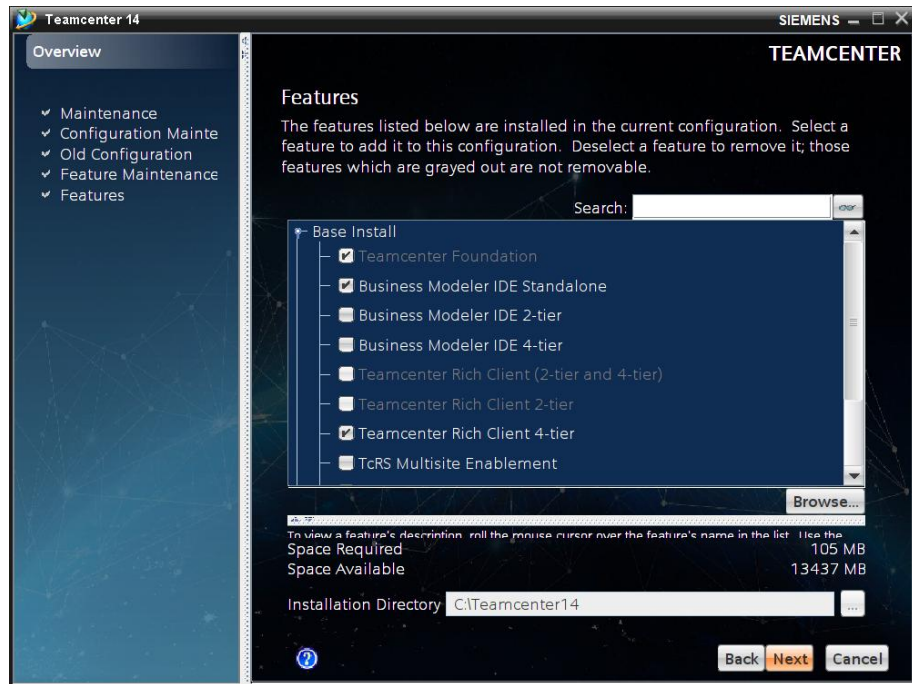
Teamcenter 14

SIEMENS

Overview

✔ Maintenance
✔ Configuration Mainte
✔ Old Configuration
✔ Feature Maintenance
✔ Features

TEAMCENTER

Features

The features listed below are installed in the current configuration. Select a feature to add it to this configuration. Deselect a feature to remove it; those features which are grayed out are not removable.

Search:

Base Install
Teamcenter Foundation
Business Modeler IDE Standalone
Business Modeler IDE 2-tier
Business Modeler IDE 4-tier
Teamcenter Rich Client (2-tier and 4-tier)
Teamcenter Rich Client 2-tier
Teamcenter Rich Client 4-tier
TcRS Multisite Enablement

Browse...

To view a feature's description, roll the mouse cursor over the feature's name in the list. Use the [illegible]

Space Required 105 MB
Space Available 13437 MB

Installation Directory C:\Teamcenter14 ...

Back Next Cancel